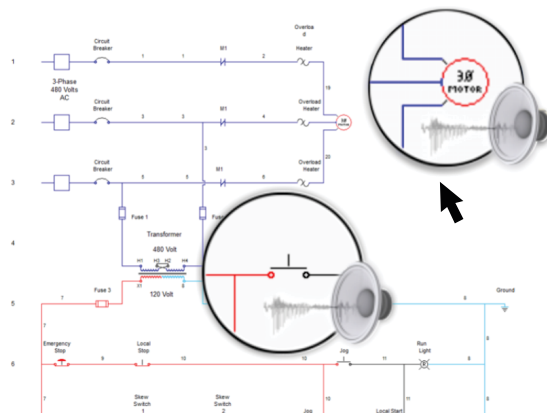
1
Circuit Breaker
1
1
M1
2
Overloa d Heater
3-Phase 480 Volts AC
2
Circuit Breaker
3
3
M1
4
Overload Heater
3Ø MOTOR
19
3
3
Circuit Breaker
5
5
M1
6
Overload Heater
20
Fuse 1
Fuse 2
4
Transformer
480 Volt
H1 H3 H2 H4
3Ø MOTOR
X1 X2
5
7
Fuse 3
120 Volt
8
Ground
7
6
Emergency Stop
9
Local Stop
10
Jog
11
Run Light
8
7
Skew Switch 1
Skew Switch 2
Jog
Local Start